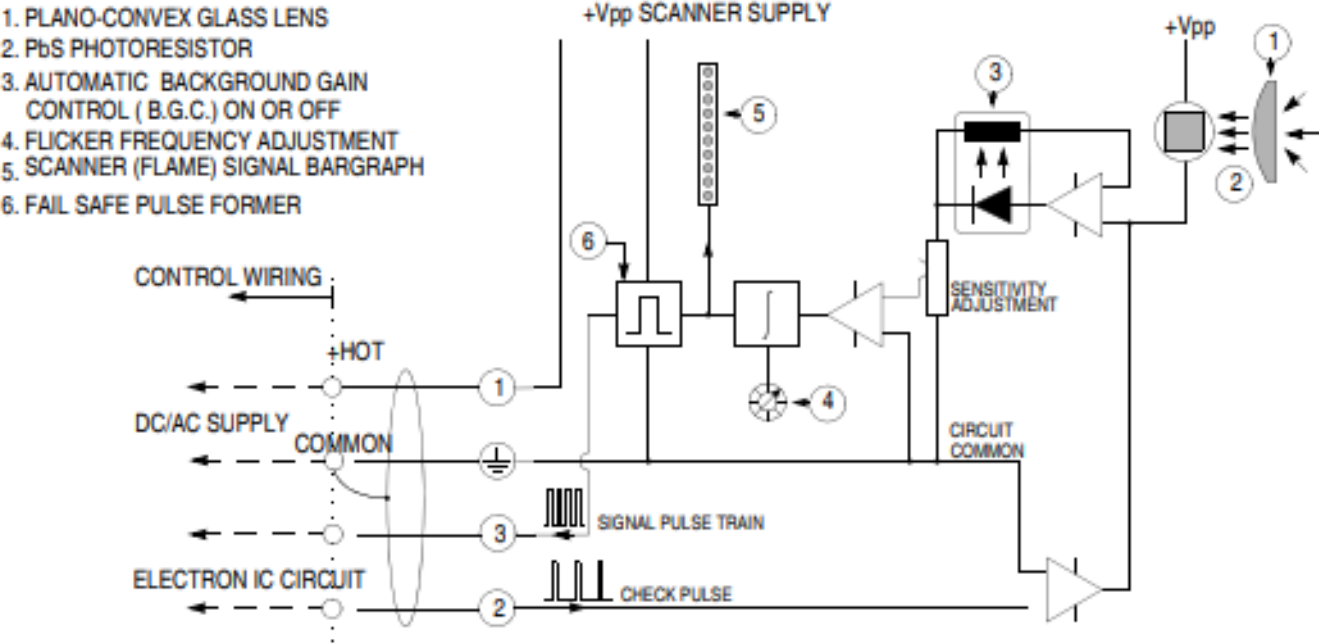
1. PLANO-CONVEX GLASS LENS
2. PbS PHOTORESISTOR
3. AUTOMATIC BACKGROUND GAIN CONTROL ( B.G.C.) ON OR OFF
4. FLICKER FREQUENCY ADJUSTMENT
5. SCANNER (FLAME) SIGNAL BARGRAPH
6. FAIL SAFE PULSE FORMER

+Vpp SCANNER SUPPLY

+Vpp

1

2

3

5

6

4

SENSITIVITY ADJUSTMENT

CONTROL WIRING

+HOT

1

DC/AC SUPPLY

COMMON

CIRCUIT COMMON

3

SIGNAL PULSE TRAIN

ELECTRON IC CIRCUIT

2

CHECK PULSE